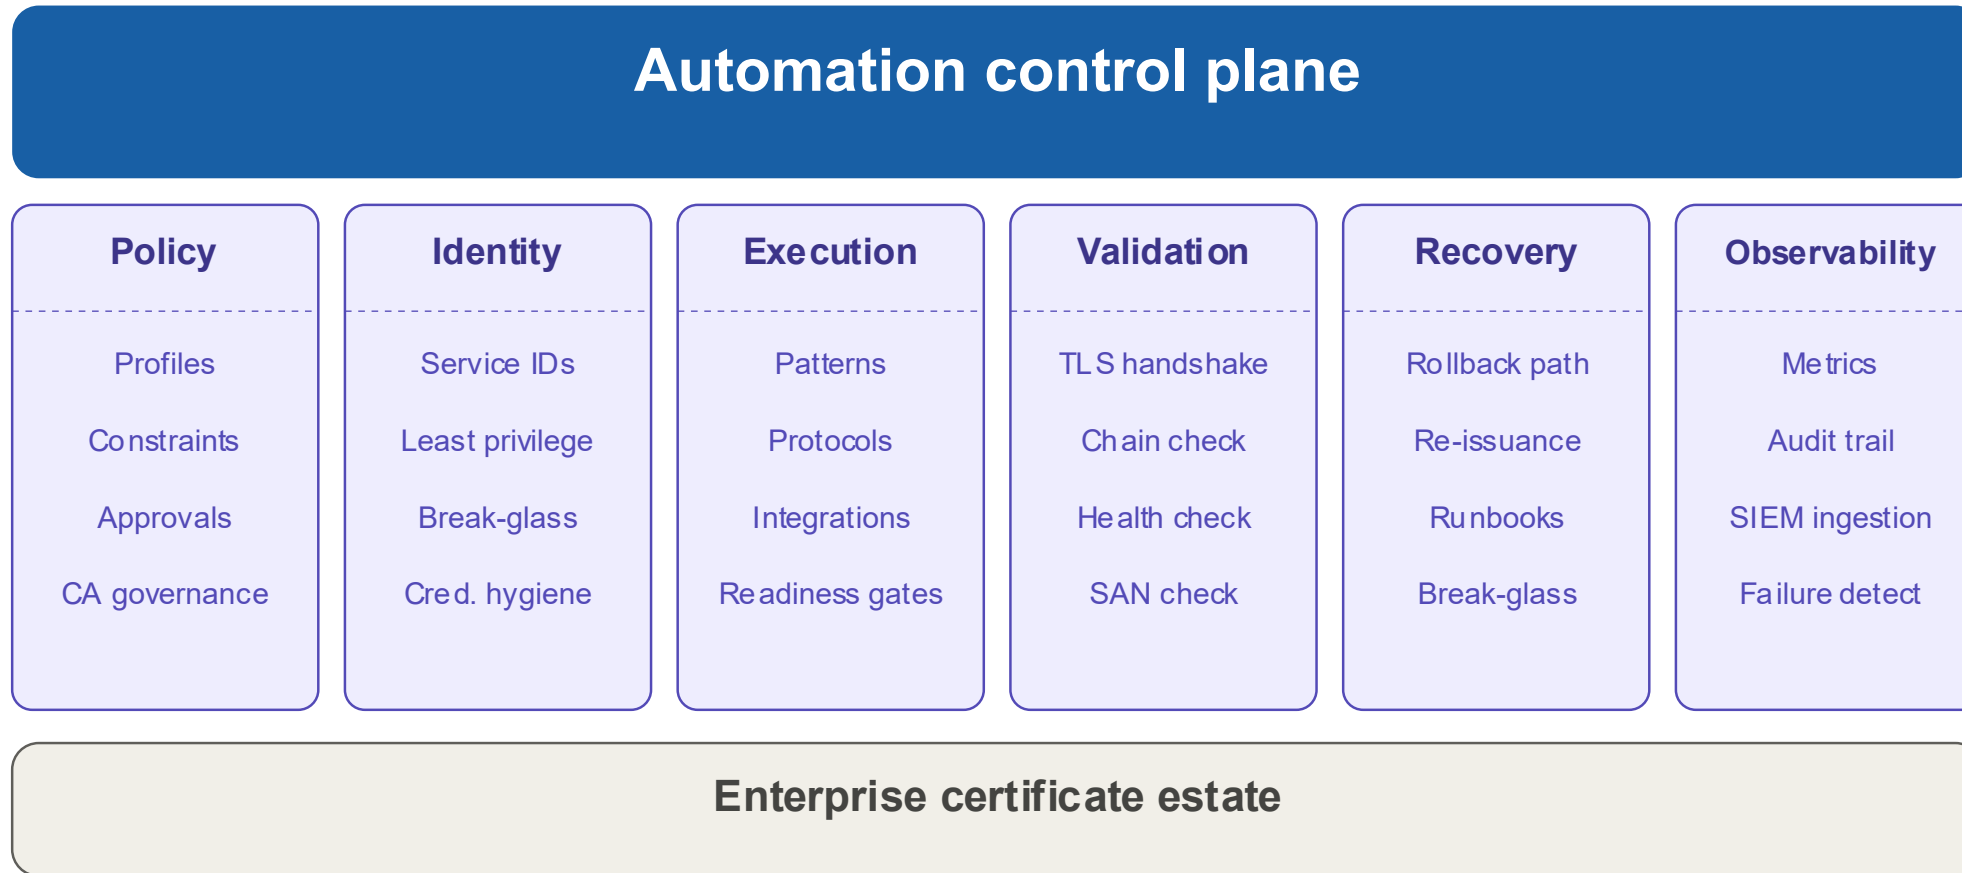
Automation control plane

Policy

Profiles

Constraints

Approvals

CA governance

Identity

Service IDs

Least privilege

Break-glass

Cred. hygiene

Execution

Patterns

Protocols

Integrations

Readiness gates

Validation

TLS handshake

Chain check

Health check

SAN check

Recovery

Rollback path

Re-issuance

Runbooks

Break-glass

Observability

Metrics

Audit trail

SIEM ingestion

Failure detect

Enterprise certificate estate